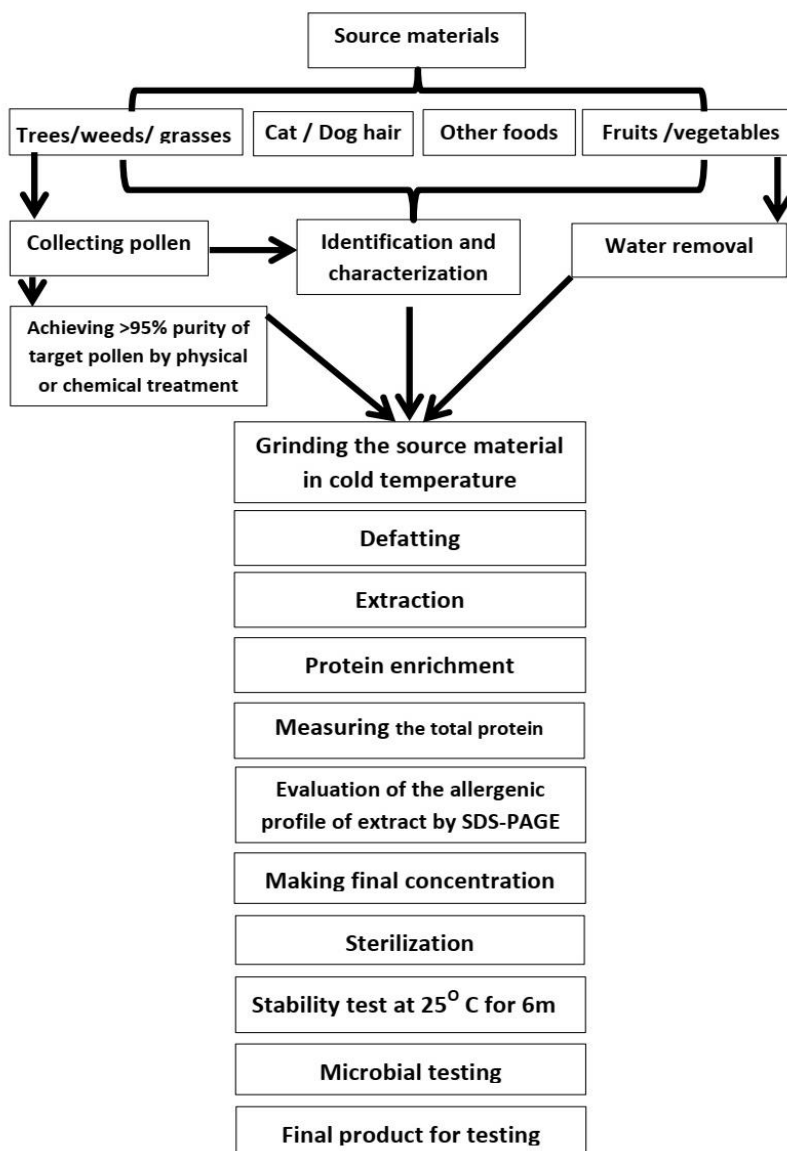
Source materials

Trees/weeds/ grasses

Cat / Dog hair

Other foods

Fruits /vegetables

Collecting pollen

Identification and characterization

Water removal

Achieving >95% purity of target pollen by physical or chemical treatment

Grinding the source material in cold temperature

Defatting

Extraction

Protein enrichment

Measuring the total protein

Evaluation of the allergenic profile of extract by SDS-PAGE

Making final concentration

Sterilization

Stability test at $25^{O}$ C for 6m

Microbial testing

Final product for testing